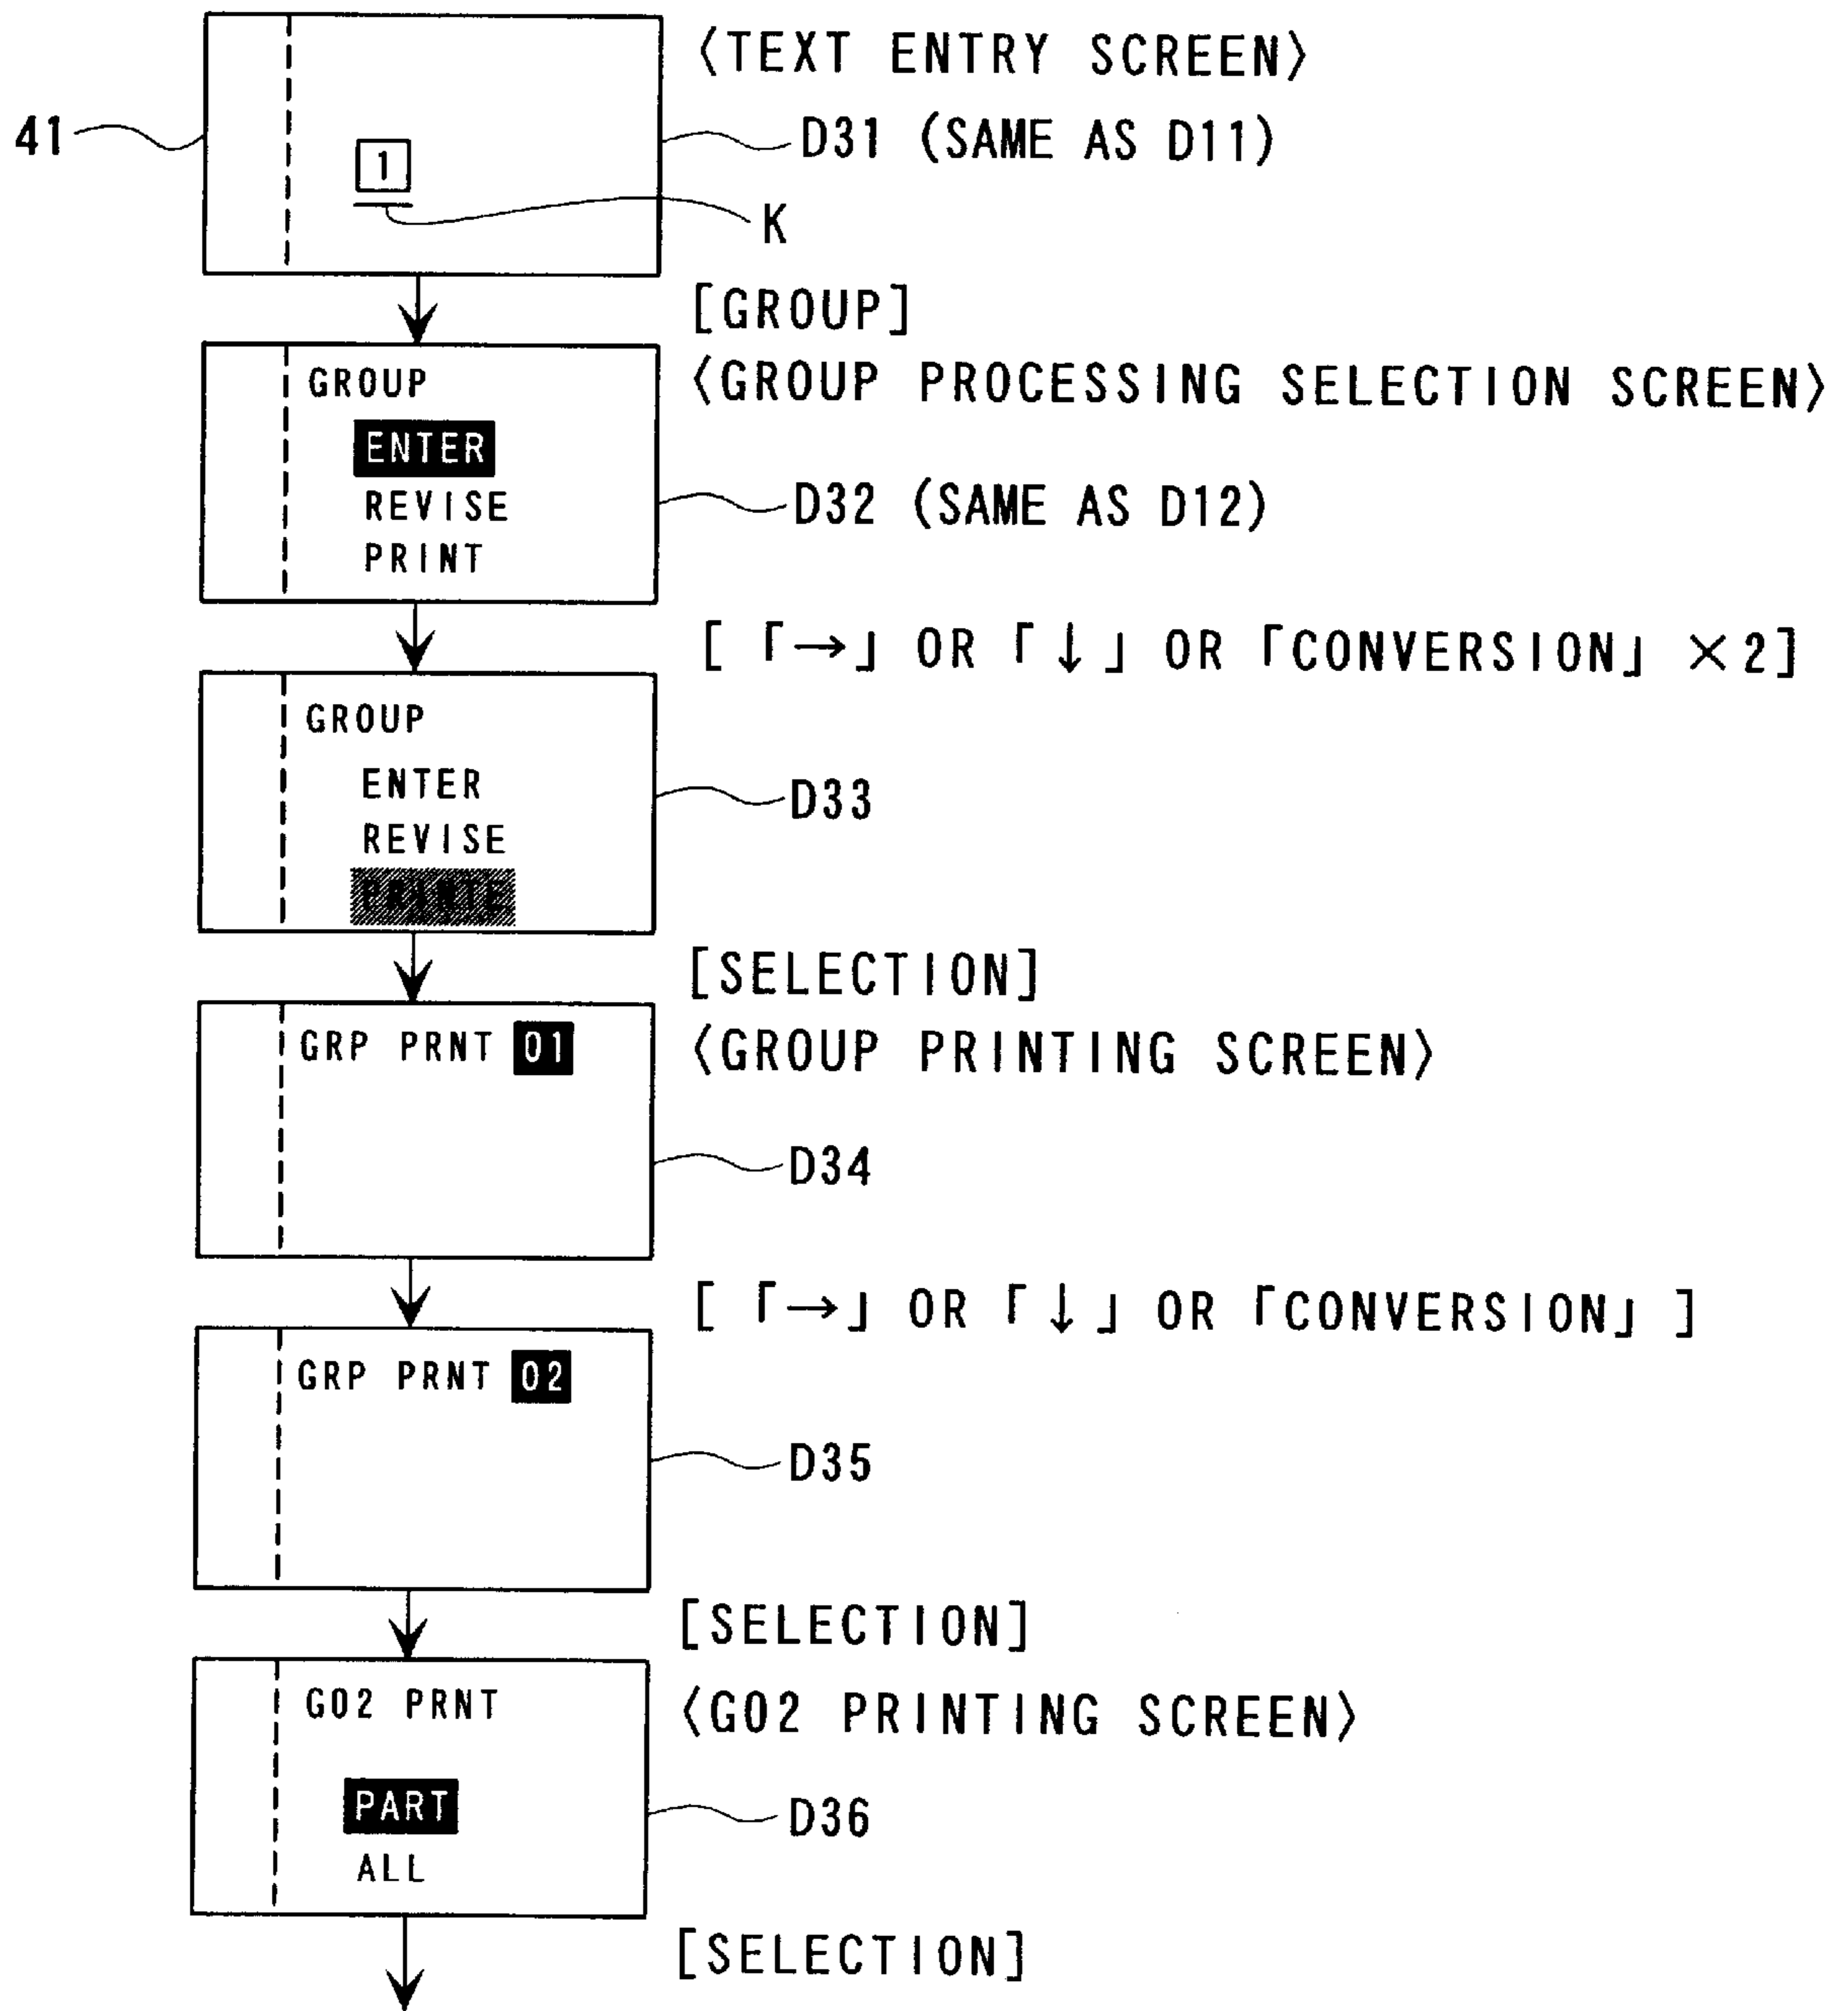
〈TEXT ENTRY SCREEN〉

41

1

D31 (SAME AS D11)

K

[GROUP]

〈GROUP PROCESSING SELECTION SCREEN〉

GROUP
ENTER
REVISE
PRINT

D32 (SAME AS D12)

[「→」 OR 「↓」 OR 「CONVERSION」 ×2]

GROUP
ENTER
REVISE
PRINT

D33

[SELECTION]

〈GROUP PRINTING SCREEN〉

GRP PRNT 01

D34

[「→」 OR 「↓」 OR 「CONVERSION」]

GRP PRNT 02

D35

[SELECTION]

〈G02 PRINTING SCREEN〉

G02 PRNT
PART
ALL

D36

[SELECTION]